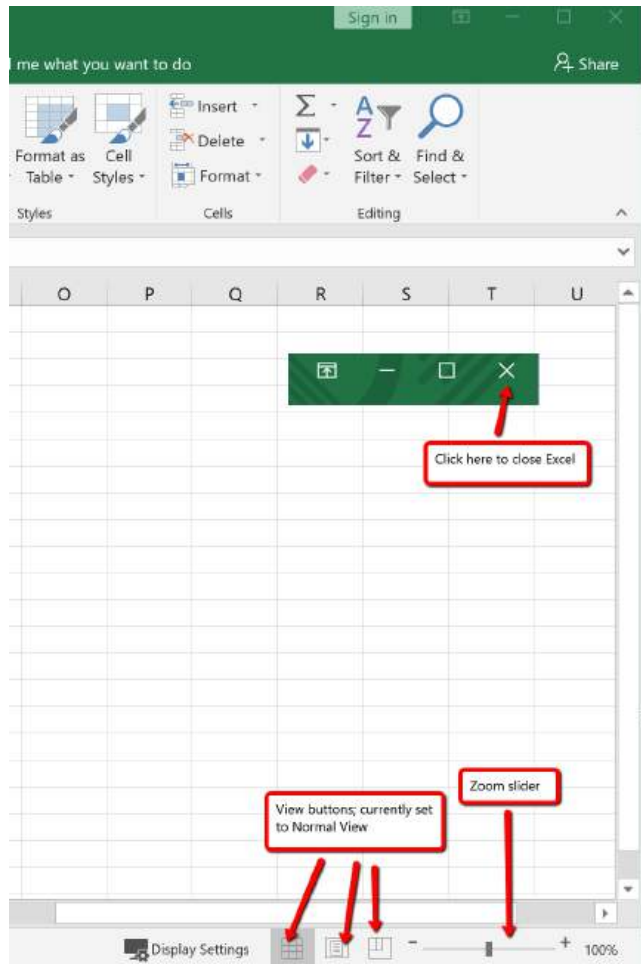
Sign in

l me what you want to do

Share

Format as Table

Cell Styles

Insert

Delete

Format

Styles

Cells

Sort & Filter

Find & Select

Editing

| O | P | Q | R | S | T | U |
|---|---|---|---|---|---|---|

Click here to close Excel

Zoom slider

View buttons; currently set to Normal View

Display Settings

-

+

100%